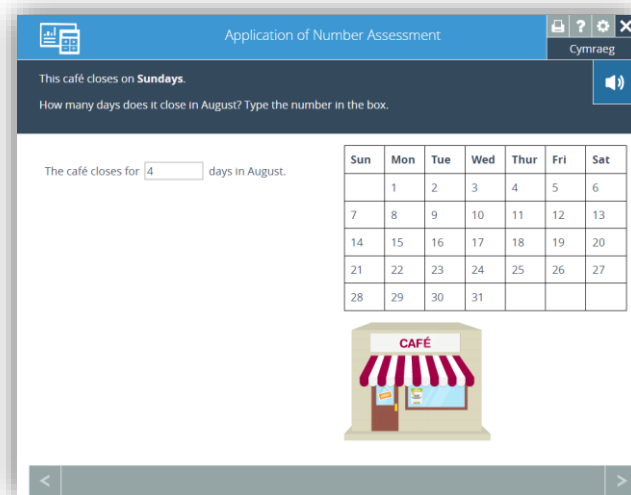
Application of Number Assessment

Cymraeg

This café closes on **Sundays**.

How many days does it close in August? Type the number in the box.

The café closes for 4 days in August.

| Sun | Mon | Tue | Wed | Thur | Fri | Sat |
|---|---|---|---|---|---|---|
| | 1 | 2 | 3 | 4 | 5 | 6 |
| 7 | 8 | 9 | 10 | 11 | 12 | 13 |
| 14 | 15 | 16 | 17 | 18 | 19 | 20 |
| 21 | 22 | 23 | 24 | 25 | 26 | 27 |
| 28 | 29 | 30 | 31 | | | |

CAFÉ

<

>